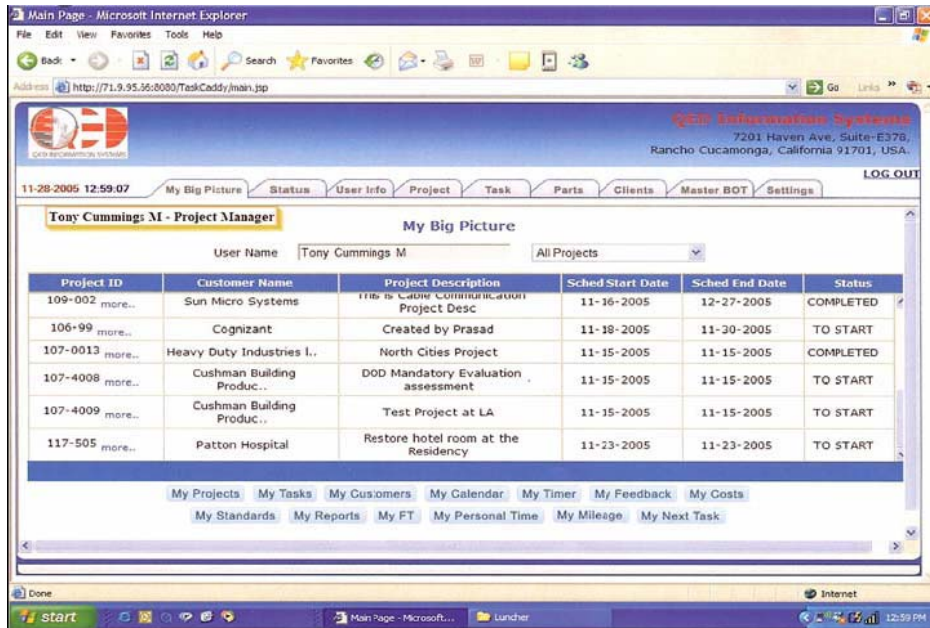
Main Page - Microsoft Internet Explorer

File Edit View Favorites Tools Help

Back Search Favorites

Address http://71.9.95.56:8080/TaskCaddy/main.jsp

Go Links

QED INFORMATION SYSTEMS

QED Information Systems
7201 Haven Ave, Suite-E378,
Rancho Cucamonga, California 91701, USA.

11-28-2005 12:59:07

My Big Picture | Status | User Info | Project | Task | Parts | Clients | Master BOT | Settings

LOG OUT

Tony Cummings M - Project Manager

My Big Picture

User Name Tony Cummings M All Projects

| Project ID | Customer Name | Project Description | Sched Start Date | Sched End Date | Status |
|---|---|---|---|---|---|
| 109-002 more.. | Sun Micro Systems | This is Cable Communication Project Desc | 11-16-2005 | 12-27-2005 | COMPLETED |
| 106-99 more.. | Cognizant | Created by Prasad | 11-18-2005 | 11-30-2005 | TO START |
| 107-0013 more.. | Heavy Duty Industries I.. | North Cities Project | 11-15-2005 | 11-15-2005 | COMPLETED |
| 107-4008 more.. | Cushman Building Produc.. | DOD Mandatory Evaluation assessment | 11-15-2005 | 11-15-2005 | TO START |
| 107-4009 more.. | Cushman Building Produc.. | Test Project at LA | 11-15-2005 | 11-15-2005 | TO START |
| 117-505 more.. | Patton Hospital | Restore hotel room at the Residency | 11-23-2005 | 11-23-2005 | TO START |

My Projects My Tasks My Customers My Calendar My Timer My Feedback My Costs
My Standards My Reports My FT My Personal Time My Mileage My Next Task

Done

Internet

start

Main Page - Microsoft...

Luncher

12:59 PM